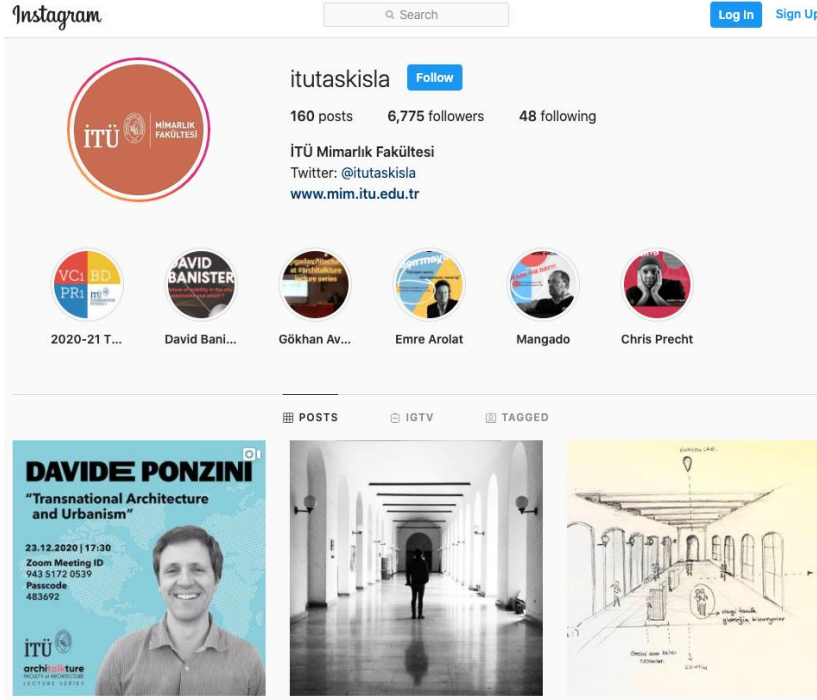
Instagram

Search

Log In

Sign Up

itutaskisla

Follow

160 posts 6,775 followers 48 following

İTÜ Mimarlık Fakültesi
Twitter: @itutaskisla
www.mim.itu.edu.tr

İTÜ MİMARLIK FAKÜLTESİ

VC1 BD PR1 itü

DAVID BANISTER

2020-21 T...

David Bani...

Gökhan Av...

Emre Arolat

Mangado

Chris Precht

POSTS

IGTV

TAGGED

DAVIDE PONZINI

"Transnational Architecture and Urbanism"

23.12.2020 | 17:30
Zoom Meeting ID
943 5172 0539
Passcode
483692

İTÜ
architalkture
FACULTY of ARCHITECTURE
LECTURE SERIES